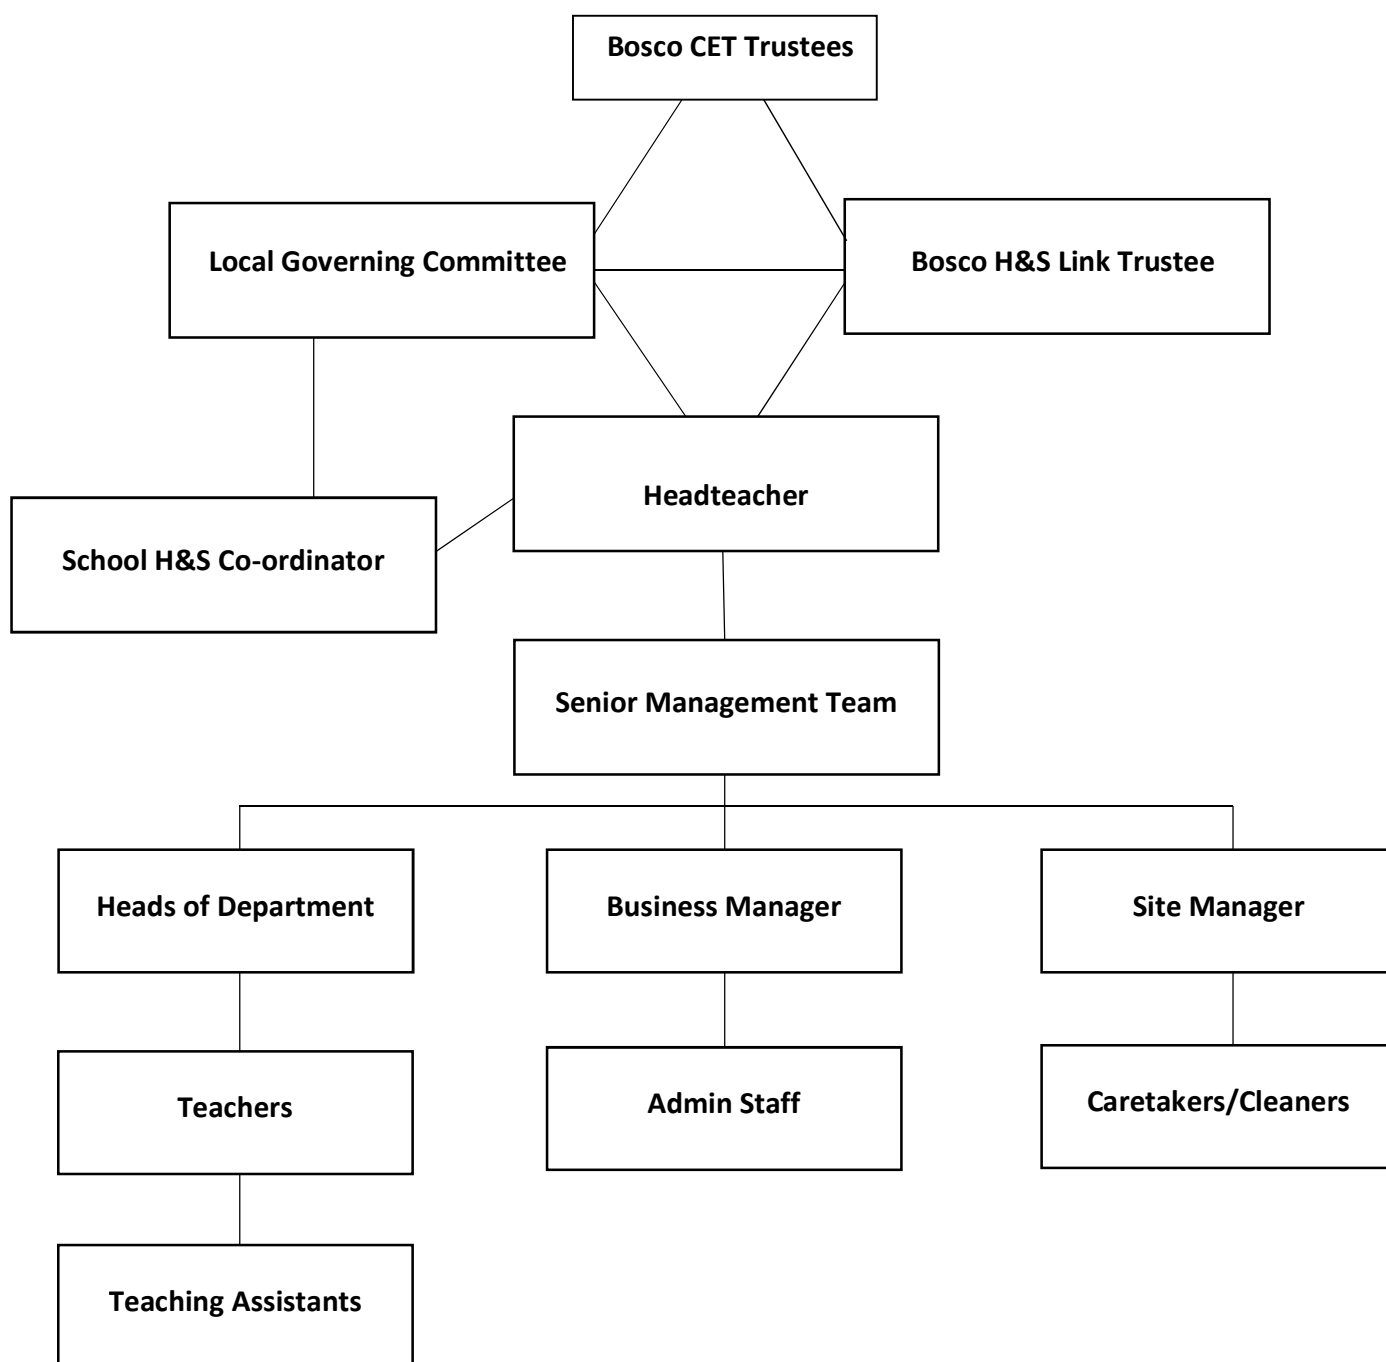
Bosco CET Trustees

Local Governing Committee

Bosco H&S Link Trustee

Headteacher

School H&S Co-ordinator

Senior Management Team

Heads of Department

Business Manager

Site Manager

Teachers

Admin Staff

Caretakers/Cleaners

Teaching Assistants